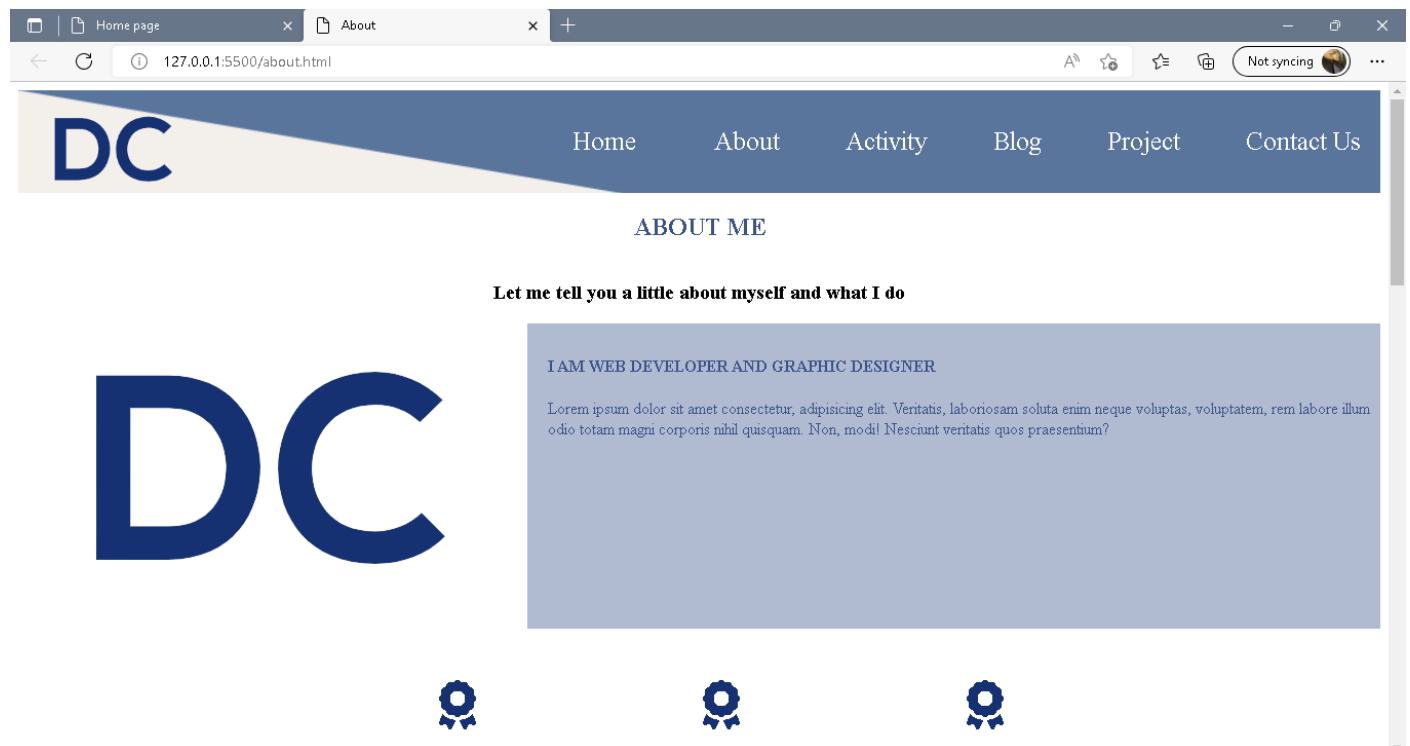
Home page
About
127.0.0.1:5500/about.html
Not syncing

DC
Home About Activity Blog Project Contact Us

ABOUT ME

Let me tell you a little about myself and what I do

DC

I AM WEB DEVELOPER AND GRAPHIC DESIGNER

Lorem ipsum dolor sit amet consectetur, adipisicing elit. Veritatis, laboriosam soluta enim neque voluptas, voluptatem, rem labore illum odio totam magni corporis nihil quisquam. Non, modi! Nesciunt veritatis quos praesentium?